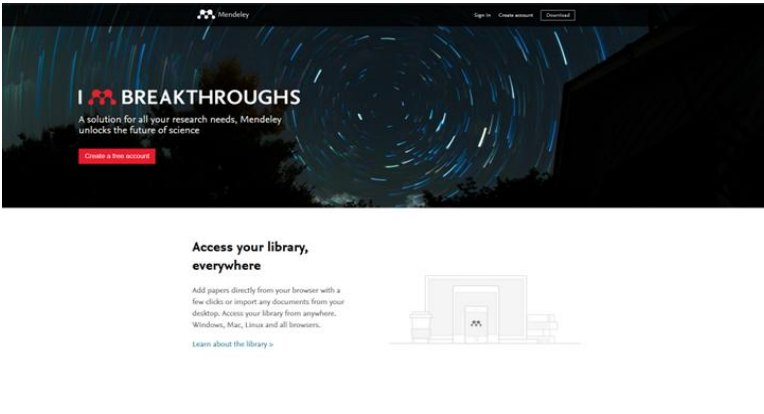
Mendeley

Sign in Create account Download

I BREAKTHROUGHS

A solution for all your research needs, Mendeley unlocks the future of science

Create a free account

Access your library, everywhere

Add papers directly from your browser with a few clicks or import any documents from your desktop. Access your library from anywhere. Windows, Mac, Linux and all browsers.

Learn about the library »